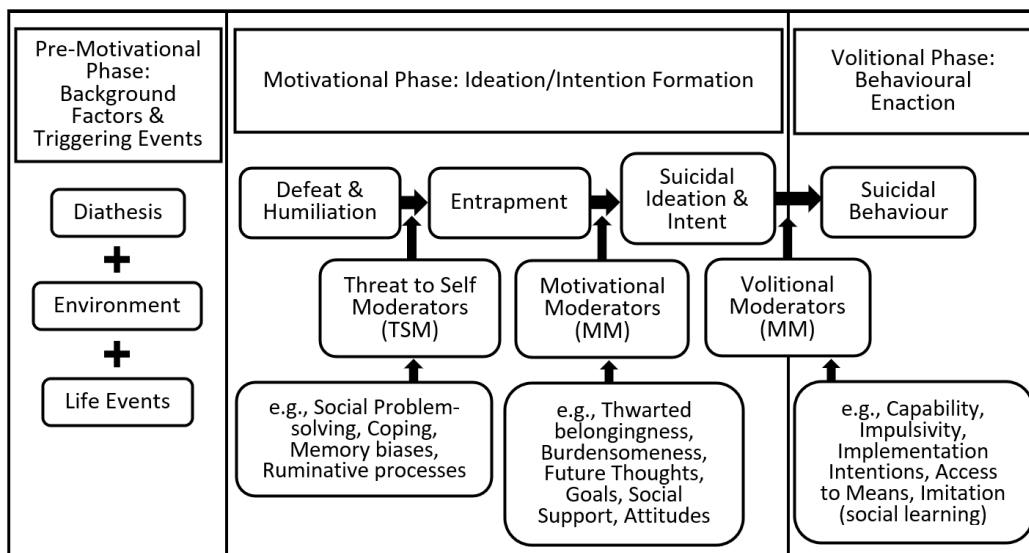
Pre-Motivational Phase: Background Factors & Triggering Events

Diathesis

+

Environment

+

Life Events

Motivational Phase: Ideation/Intention Formation

Defeat & Humiliation

Entrapment

Suicidal Ideation & Intent

Threat to Self Moderators (TSM)

Motivational Moderators (MM)

e.g., Social Problem-solving, Coping, Memory biases, Ruminative processes

e.g., Thwarted belongingness, Burdensomeness, Future Thoughts, Goals, Social Support, Attitudes

Volitional Phase: Behavioural Enaction

Suicidal Behaviour

Volitional Moderators (MM)

e.g., Capability, Impulsivity, Implementation Intentions, Access to Means, Imitation (social learning)